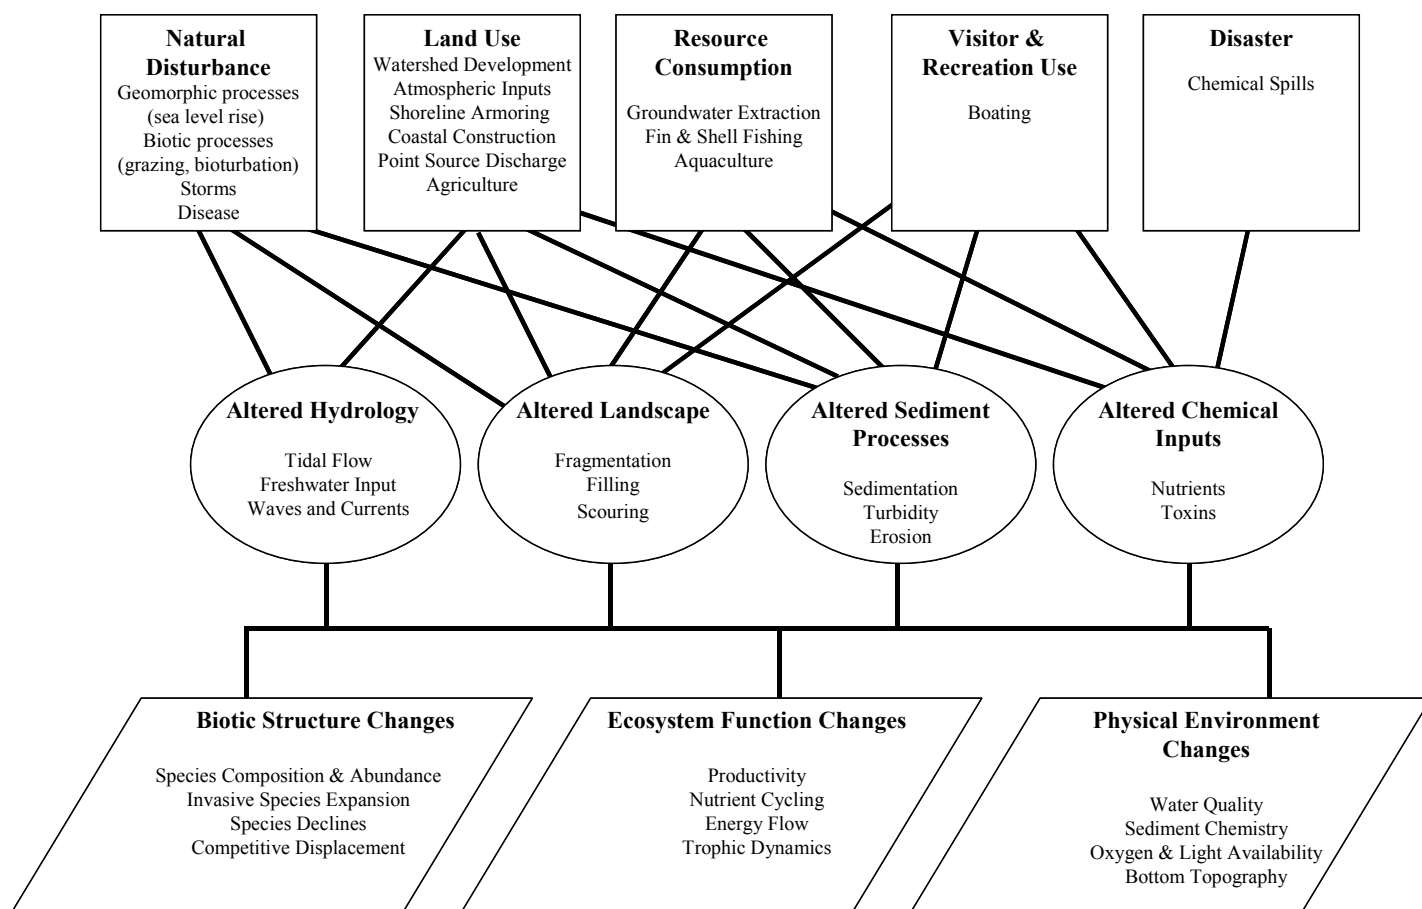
Natural Disturbance
Geomorphic processes (sea level rise)
Biotic processes (grazing, bioturbation)
Storms
Disease

Land Use
Watershed Development
Atmospheric Inputs
Shoreline Armoring
Coastal Construction
Point Source Discharge
Agriculture

Resource Consumption
Groundwater Extraction
Fin & Shell Fishing
Aquaculture

Visitor & Recreation Use
Boating

Disaster
Chemical Spills

Altered Hydrology
Tidal Flow
Freshwater Input
Waves and Currents

Altered Landscape
Fragmentation
Filling
Scouring

Altered Sediment Processes
Sedimentation
Turbidity
Erosion

Altered Chemical Inputs
Nutrients
Toxins

Biotic Structure Changes
Species Composition & Abundance
Invasive Species Expansion
Species Declines
Competitive Displacement

Ecosystem Function Changes
Productivity
Nutrient Cycling
Energy Flow
Trophic Dynamics

Physical Environment Changes
Water Quality
Sediment Chemistry
Oxygen & Light Availability
Bottom Topography